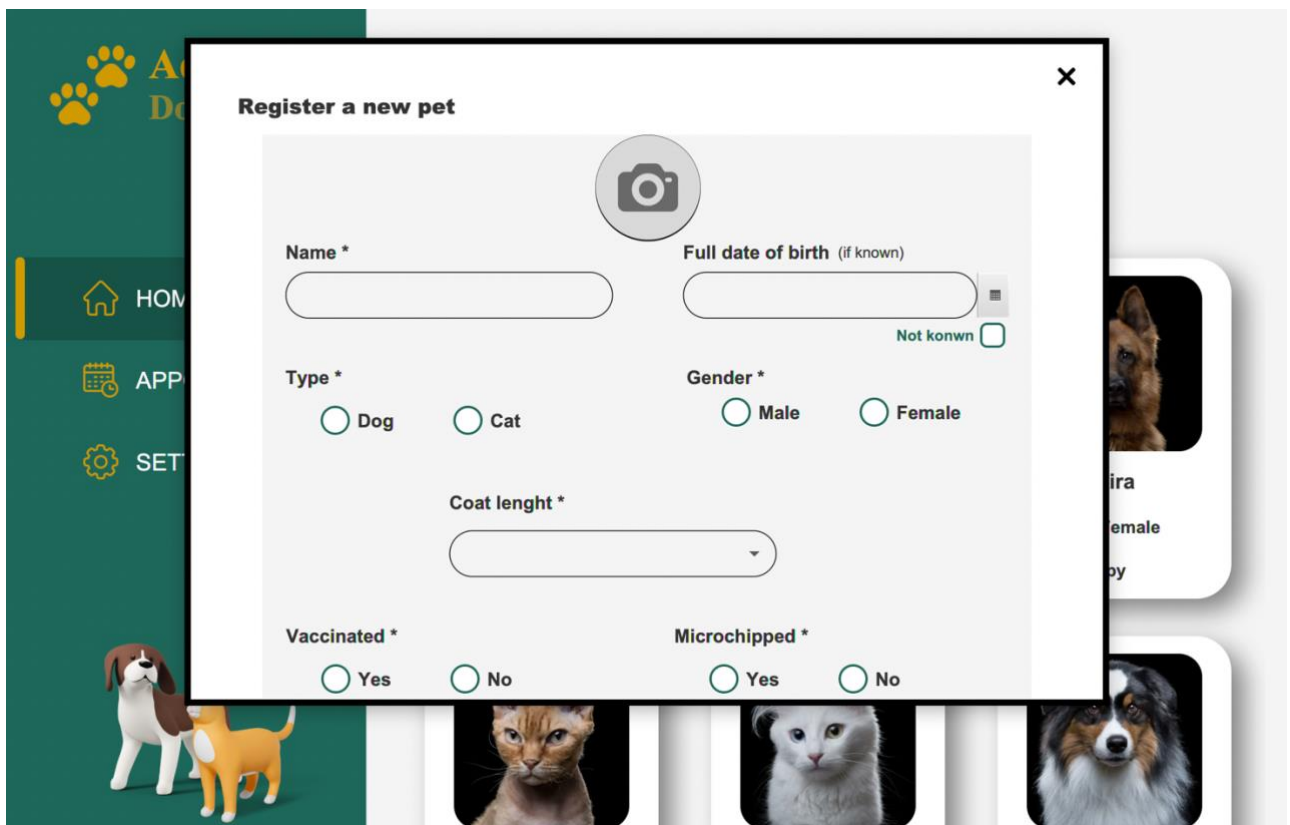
A
Do

HOM
APP
SET

Register a new pet

×

Name *

Full date of birth (if known)

Not konwn

Type *

Dog

Cat

Gender *

Male

Female

Coat lenght *

Vaccinated *

Yes

No

Microchipped *

Yes

No

ira
emale
py